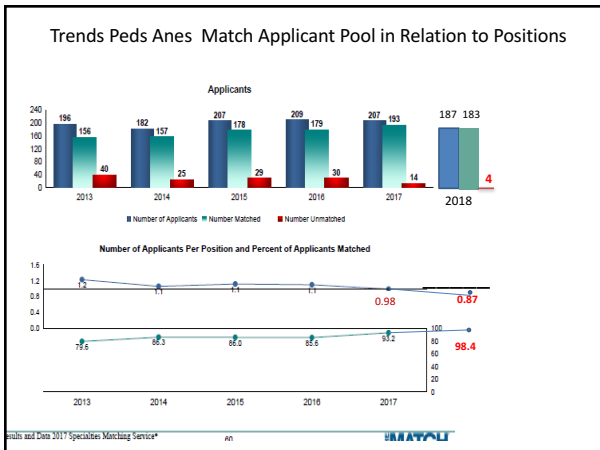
Trends Peds Anes Match Applicant Pool in Relation to Positions

Applicants

240
200
160
120
80
40
0

| | 2013 | 2014 | 2015 | 2016 | 2017 | 2018 |
|---|---|---|---|---|---|---|
| Number of Applicants | 196 | 182 | 207 | 209 | 207 | 187 |
| Number Matched | 156 | 157 | 178 | 179 | 193 | 183 |
| Number Unmatched | 40 | 25 | 29 | 30 | 14 | 4 |

Number of Applicants | Number Matched | Number Unmatched

Number of Applicants Per Position and Percent of Applicants Matched

1.6
1.2
0.8
0.4
0.0

1.2 1.1 1.1 1.1 0.98 0.87

100
80
60
40
20
0

79.6 86.3 86.0 85.6 93.2 98.4

2013 2014 2015 2016 2017

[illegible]esults and Data 2017 Specialties Matching Service® 60 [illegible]MATCH